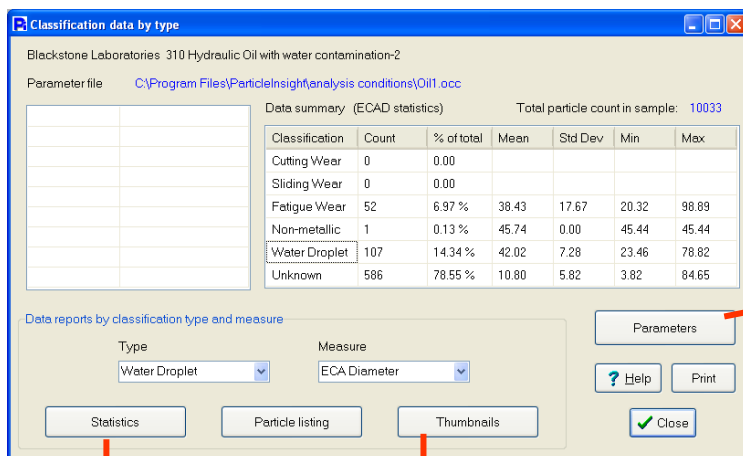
Classification data by type

Blackstone Laboratories 310 Hydraulic Oil with water contamination-2

Parameter file C:\Program Files\ParticleInsight\analysis conditions\Oil1.occ

Data summary (ECAD statistics) Total particle count in sample: 10033

| Classification | Count | % of total | Mean | Std Dev | Min | Max |
|---|---|---|---|---|---|---|
| Cutting Wear | 0 | 0.00 | | | | |
| Sliding Wear | 0 | 0.00 | | | | |
| Fatigue Wear | 52 | 6.97 % | 38.43 | 17.67 | 20.32 | 98.89 |
| Non-metallic | 1 | 0.13 % | 45.74 | 0.00 | 45.44 | 45.44 |
| Water Droplet | 107 | 14.34 % | 42.02 | 7.28 | 23.46 | 78.82 |
| Unknown | 586 | 78.55 % | 10.80 | 5.82 | 3.82 | 84.65 |

Data reports by classification type and measure

Type
Water Droplet

Measure
ECA Diameter

Statistics Particle listing Thumbnails

Parameters

Help Print

Close